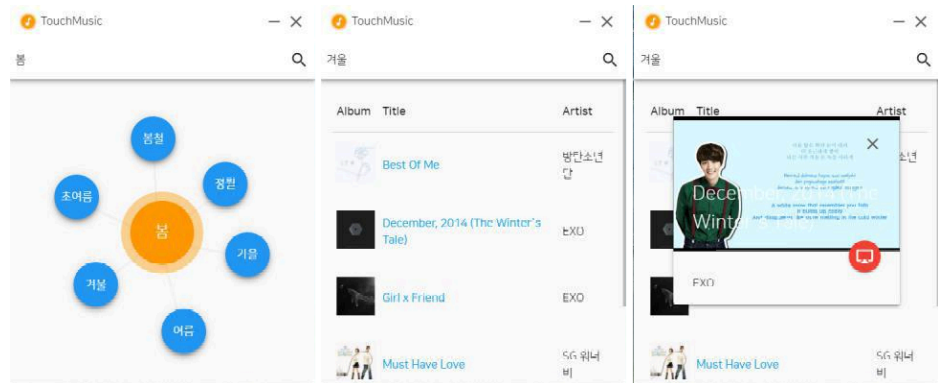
TouchMusic — ✕

봄

봄철

정원

초여름

봄

가을

겨울

여름

TouchMusic — ✕

겨울

| Album | Title | Artist |
|---|---|---|
| | Best Of Me | 방탄소년단 |
| | December, 2014 (The Winter's Tale) | EXO |
| | Girl x Friend | EXO |
| | Must Have Love | SG 워너비 |

TouchMusic — ✕

겨울

Album Title Artist

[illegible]

December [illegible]

Winter's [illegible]

EXO

Must Have Love SG 워너비